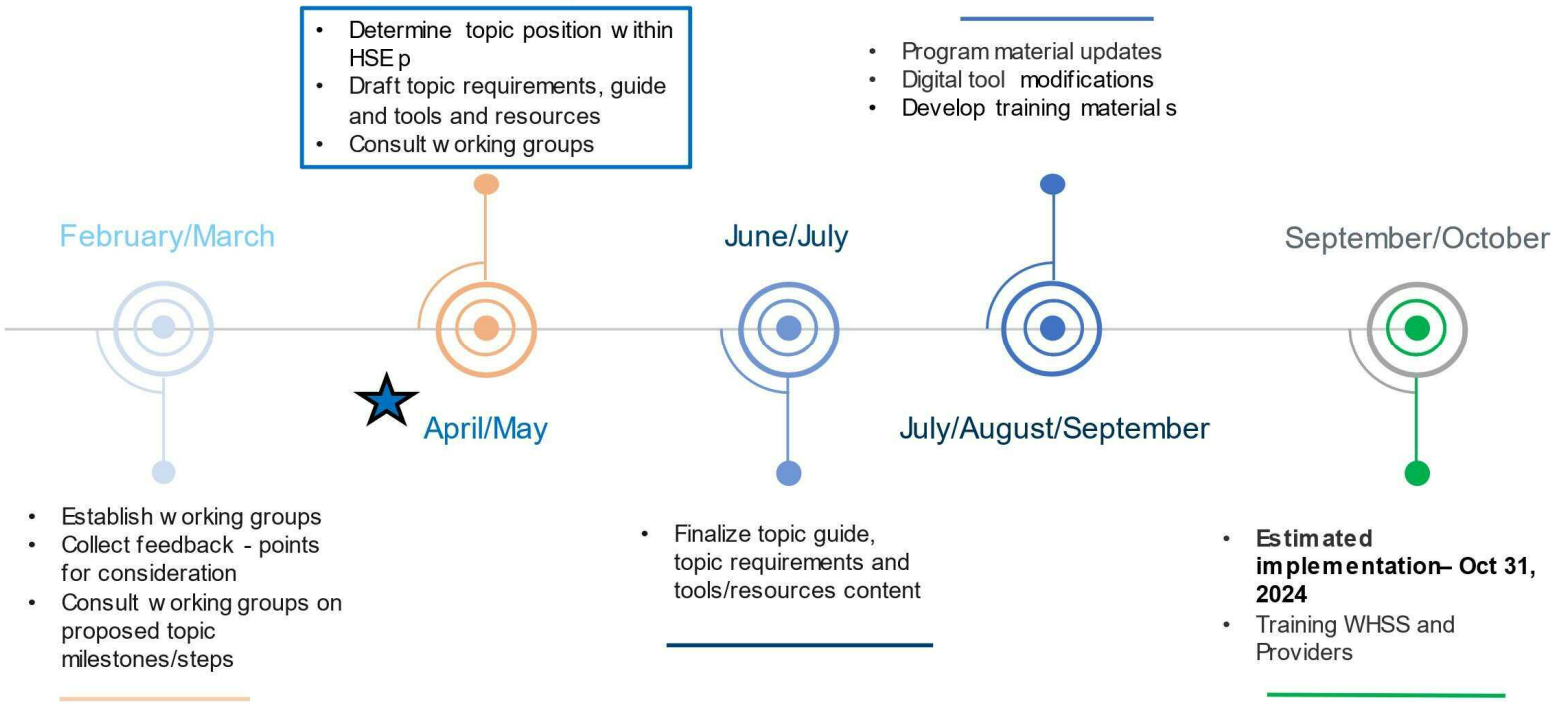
• Determine topic position within HSE p
• Draft topic requirements, guide and tools and resources
• Consult working groups

• Program material updates
• Digital tool modifications
• Develop training materials

February/March

June/July

September/October

April/May

July/August/September

• Establish working groups
• Collect feedback - points for consideration
• Consult working groups on proposed topic milestones/steps

• Finalize topic guide, topic requirements and tools/resources content

• **Estimated implementation– Oct 31, 2024**
• Training WHSS and Providers